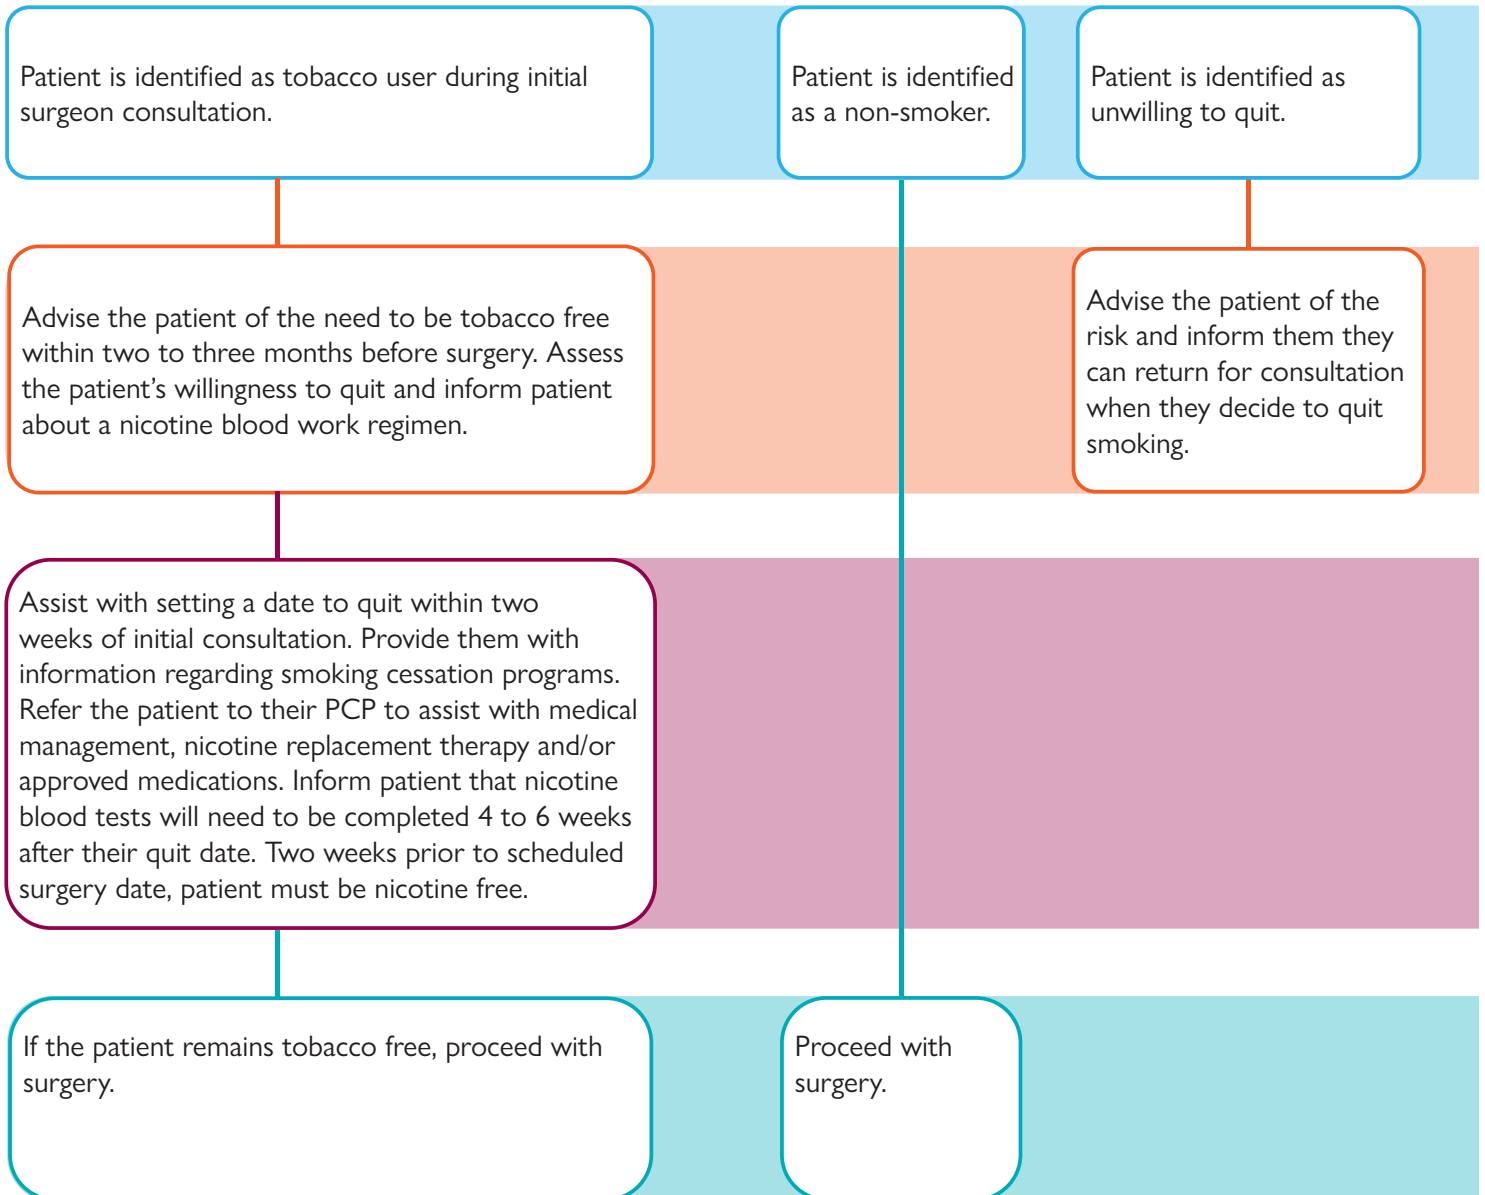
Patient is identified as tobacco user during initial surgeon consultation.

Patient is identified as a non-smoker.

Patient is identified as unwilling to quit.

Advise the patient of the need to be tobacco free within two to three months before surgery. Assess the patient's willingness to quit and inform patient about a nicotine blood work regimen.

Advise the patient of the risk and inform them they can return for consultation when they decide to quit smoking.

Assist with setting a date to quit within two weeks of initial consultation. Provide them with information regarding smoking cessation programs. Refer the patient to their PCP to assist with medical management, nicotine replacement therapy and/or approved medications. Inform patient that nicotine blood tests will need to be completed 4 to 6 weeks after their quit date. Two weeks prior to scheduled surgery date, patient must be nicotine free.

If the patient remains tobacco free, proceed with surgery.

Proceed with surgery.